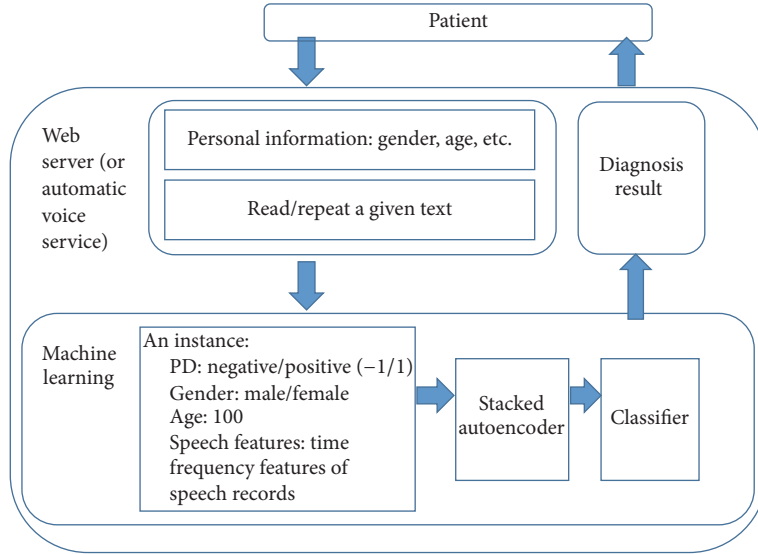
Patient

Web server (or automatic voice service)

Personal information: gender, age, etc.

Read/repeat a given text

Diagnosis result

Machine learning

An instance:
PD: negative/positive (−1/1)
Gender: male/female
Age: 100
Speech features: time frequency features of speech records

Stacked autoencoder

Classifier